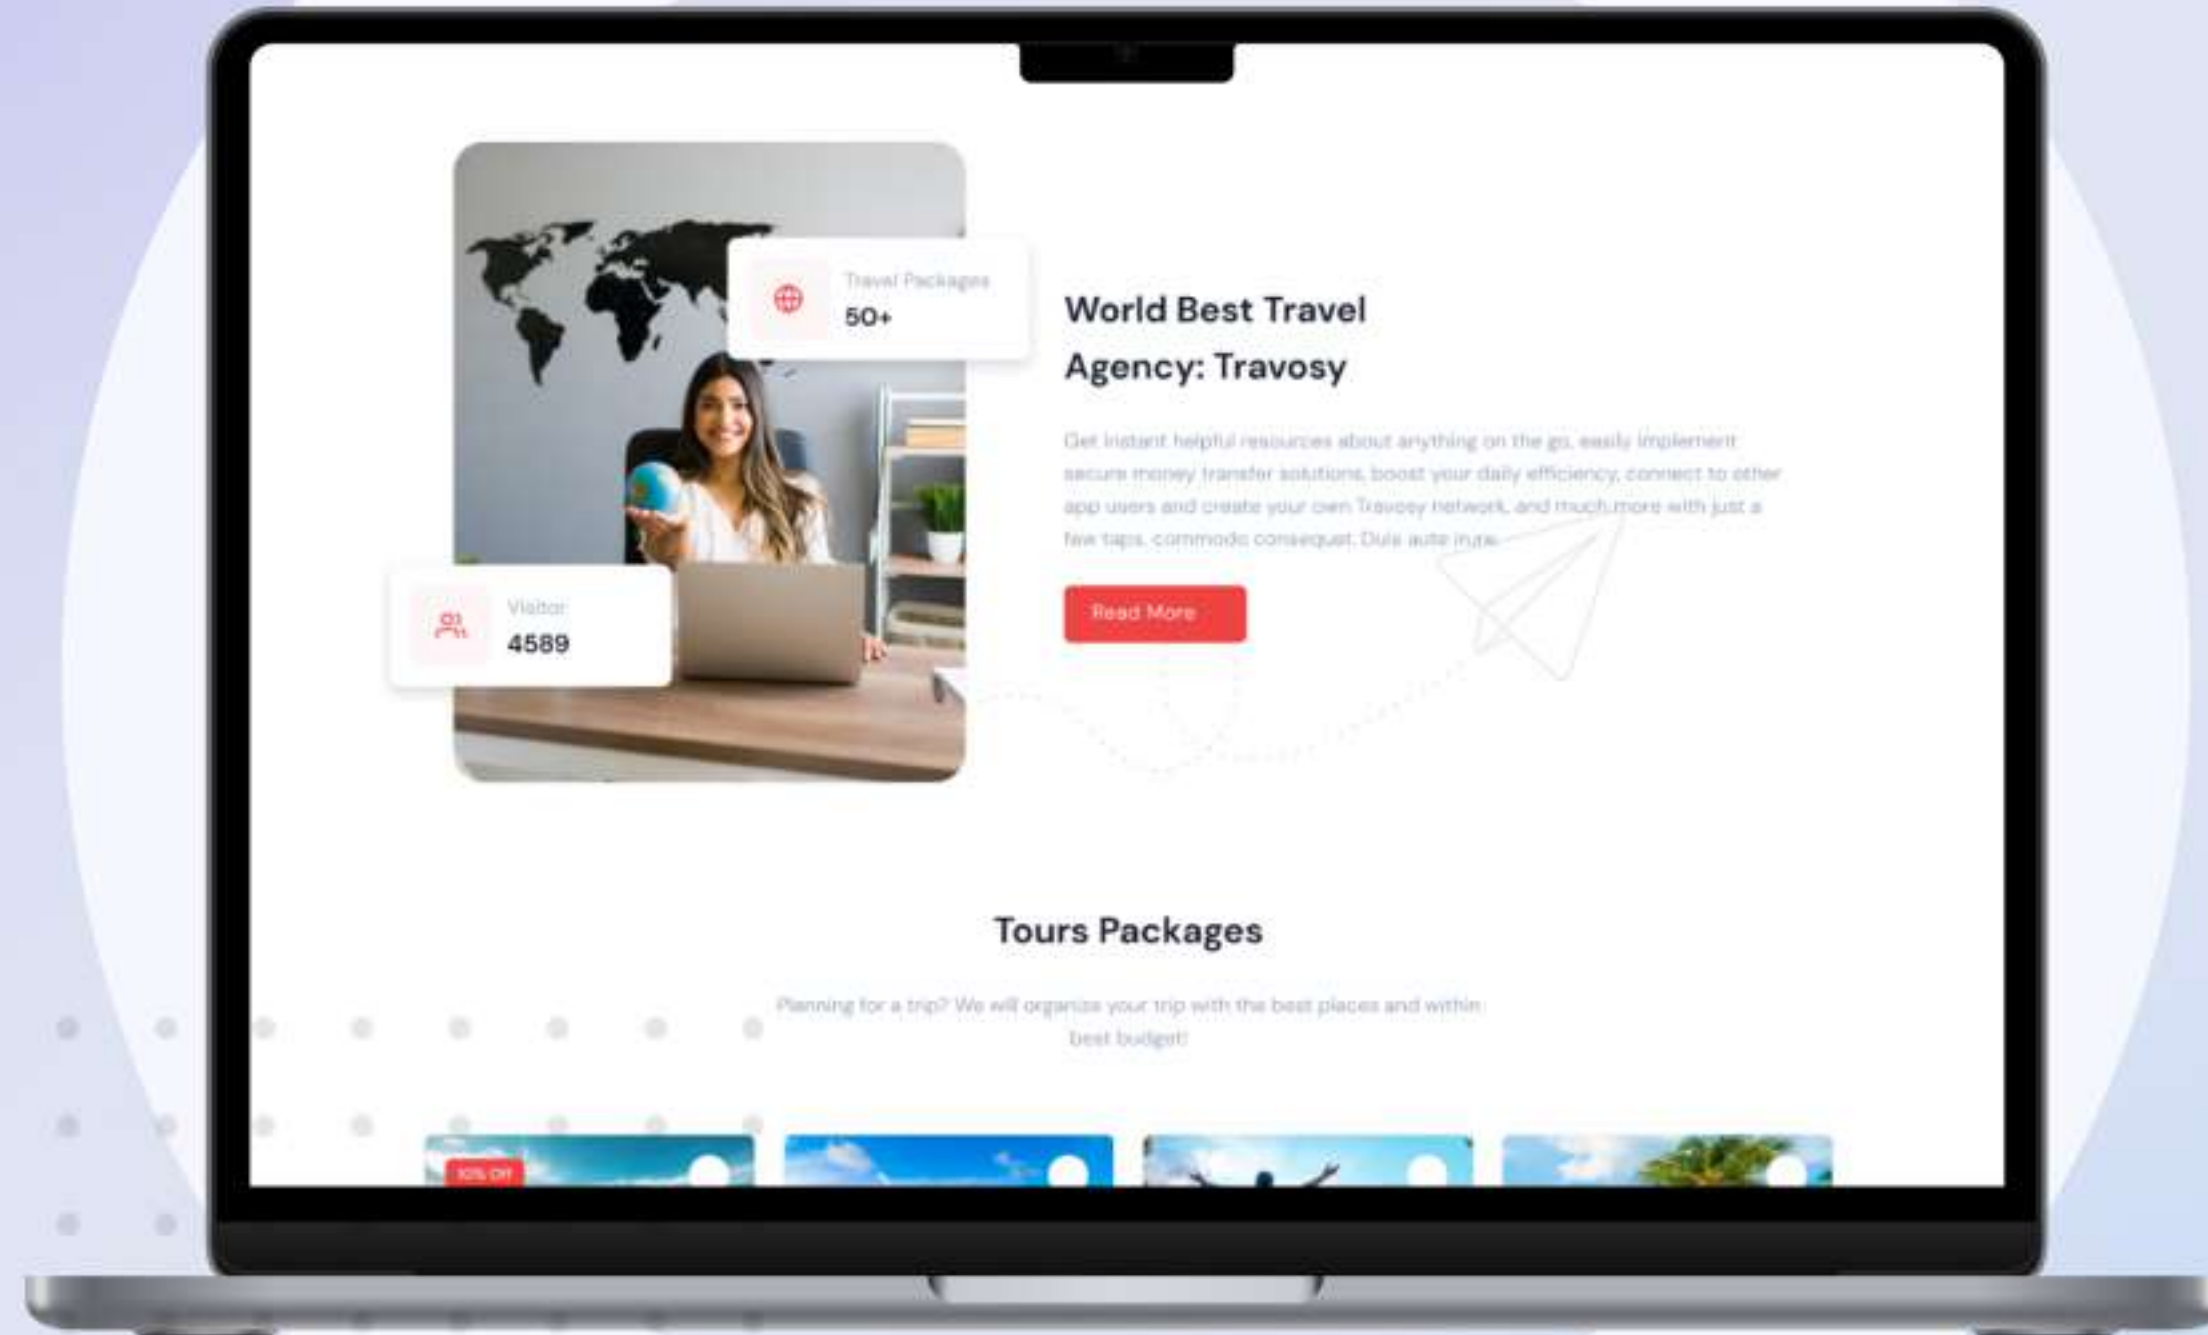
Travel Packages
50+

Visitor
4589

World Best Travel Agency: Travosy

Get instant helpful resources about anything on the go, easily implement secure money transfer solutions, boost your daily efficiency, connect to other app users and create your own Travosy network, and much more with just a few taps. commodo consequat. Duis aute irure.

Read More

Tours Packages

Planning for a trip? We will organize your trip with the best places and within best budget!

10% Off